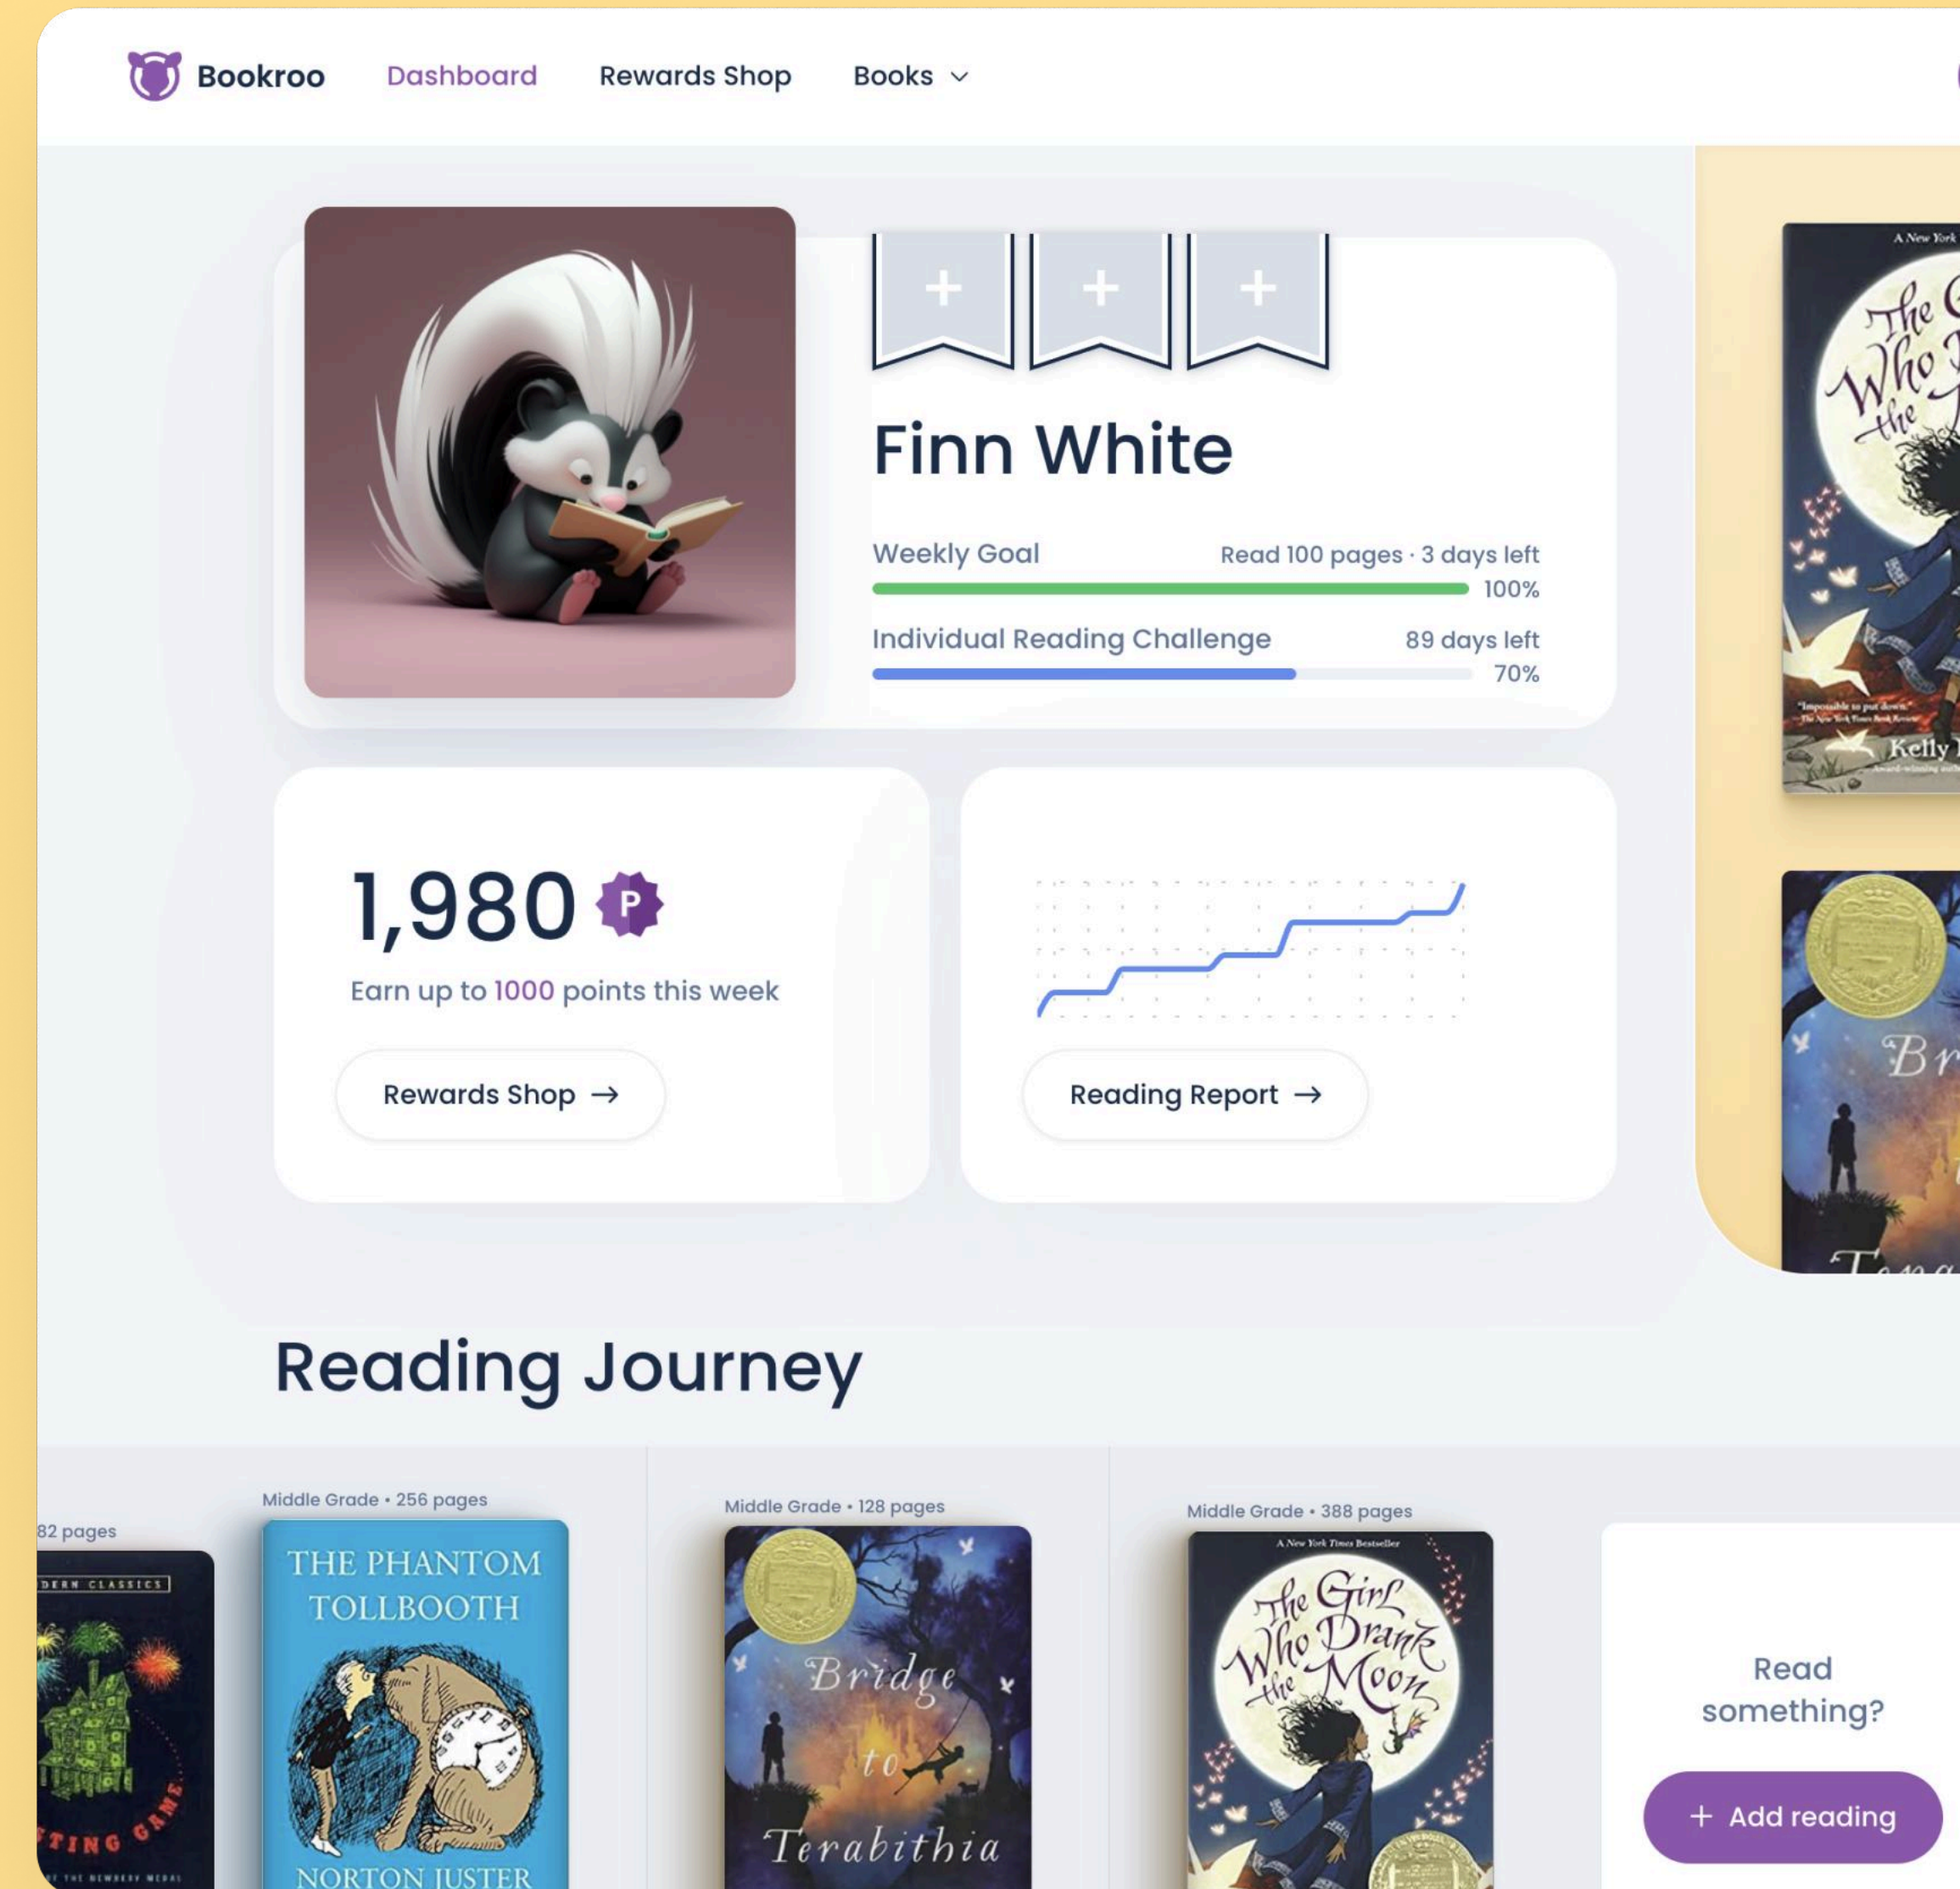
Bookroo Dashboard Rewards Shop Books

+ + +

Finn White

Weekly Goal Read 100 pages · 3 days left
100%

Individual Reading Challenge 89 days left
70%

1,980 P

Earn up to 1000 points this week

Rewards Shop →

Reading Report →

A New York
The Girl Who Drank the Moon
"Impossible to put down."
Kelly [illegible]

Br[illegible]

Reading Journey

82 pages

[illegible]DERN CLASSICS
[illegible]TING GAME

Middle Grade • 256 pages

THE PHANTOM TOLLBOOTH
NORTON JUSTER

Middle Grade • 128 pages

Bridge to Terabithia

Middle Grade • 388 pages

A New York Times Bestseller
The Girl Who Drank the Moon

Read something?

+ Add reading